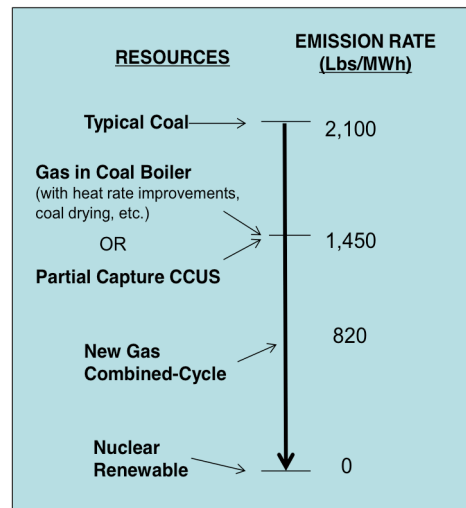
RESOURCES

EMISSION RATE (Lbs/MWh)

Typical Coal 2,100

Gas in Coal Boiler (with heat rate improvements, coal drying, etc.)

OR

Partial Capture CCUS 1,450

New Gas Combined-Cycle 820

Nuclear Renewable 0